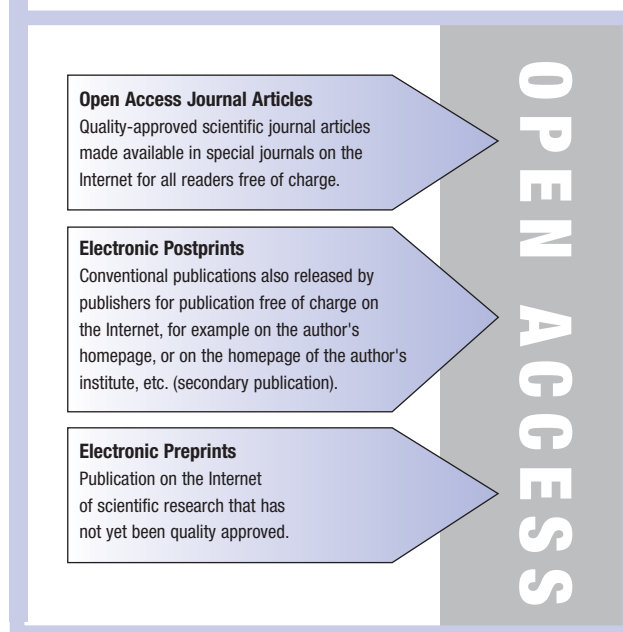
**Open Access Journal Articles**
Quality-approved scientific journal articles made available in special journals on the Internet for all readers free of charge.

**Electronic Postprints**
Conventional publications also released by publishers for publication free of charge on the Internet, for example on the author's homepage, or on the homepage of the author's institute, etc. (secondary publication).

**Electronic Preprints**
Publication on the Internet of scientific research that has not yet been quality approved.

OPEN ACCESS